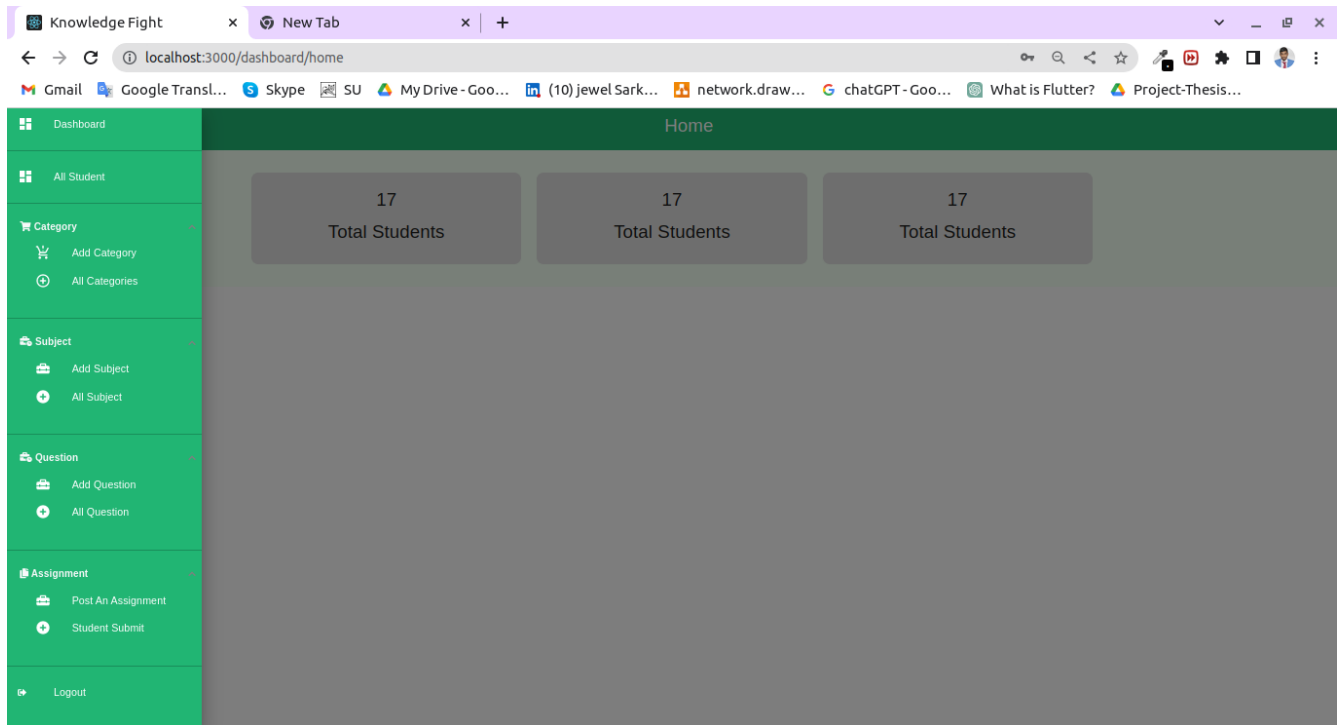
Knowledge Fight × New Tab × +

localhost:3000/dashboard/home

Gmail Google Transl... Skype SU My Drive - Goo... (10) jewel Sark... network.draw... chatGPT - Goo... What is Flutter? Project-Thesis...

Dashboard

All Student

Category

Add Category

All Categories

Subject

Add Subject

All Subject

Question

Add Question

All Question

Assignment

Post An Assignment

Student Submit

Logout

Home

17
Total Students

17
Total Students

17
Total Students